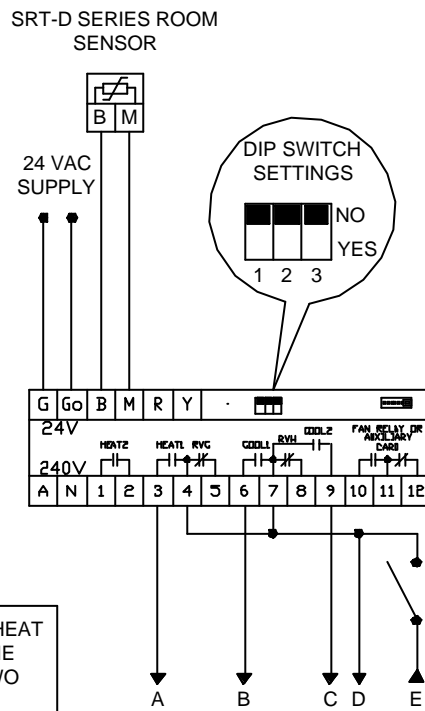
SRT-D SERIES ROOM SENSOR

B M

24 VAC SUPPLY

DIP SWITCH SETTINGS

NO

YES

1 2 3

G Go B M R Y

24V

HEAT2 HEAT1 RVG COOL1 RVH COOL2 FAN RELAY OR AUXILIARY CARD

240V

A N 1 2 3 4 5 6 7 8 9 10 11 12

HEAT
E
VO

A B C D E